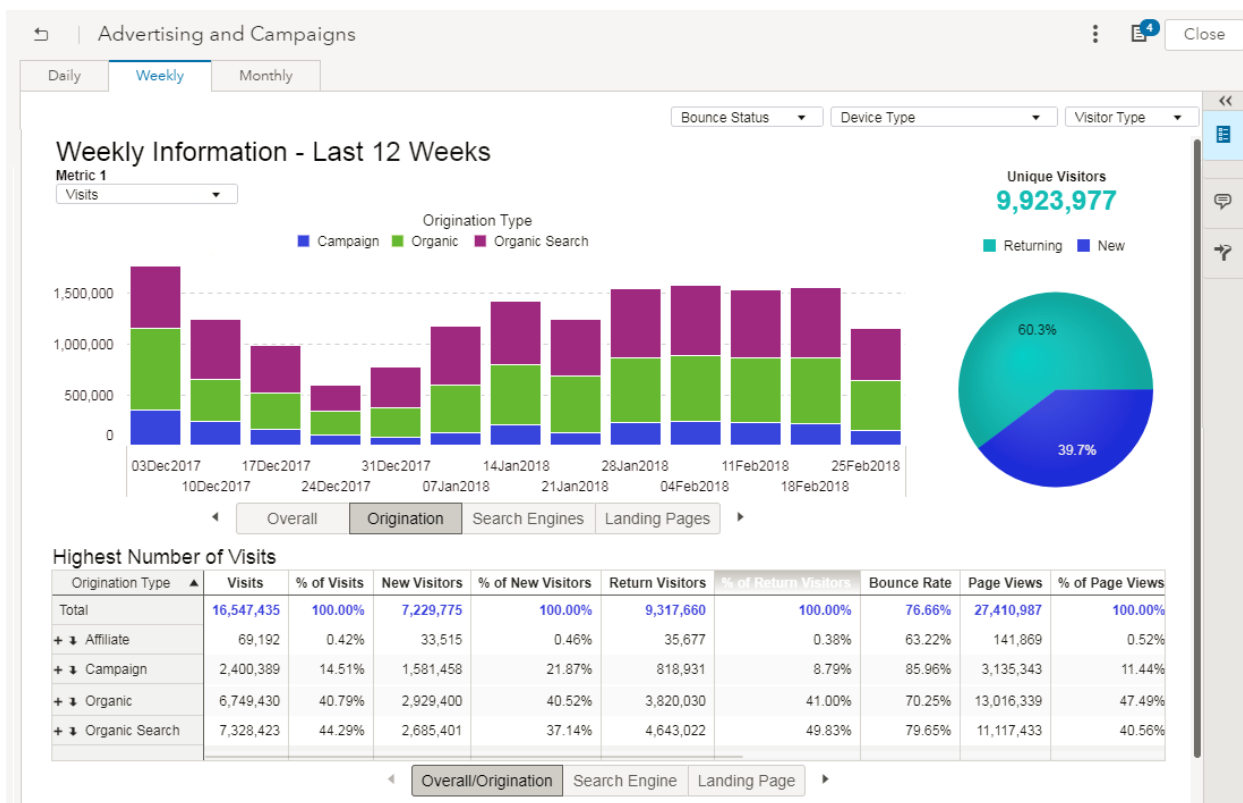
Advertising and Campaigns

4 Close

Daily Weekly Monthly

Bounce Status Device Type Visitor Type

Weekly Information - Last 12 Weeks

Metric 1

Visits

Origination Type

Campaign Organic Organic Search

1,500,000
1,000,000
500,000
0

03Dec2017 10Dec2017 17Dec2017 24Dec2017 31Dec2017 07Jan2018 14Jan2018 21Jan2018 28Jan2018 04Feb2018 11Feb2018 18Feb2018 25Feb2018

Unique Visitors
9,923,977

Returning New

60.3%
39.7%

Overall Origination Search Engines Landing Pages

Highest Number of Visits

| Origination Type | Visits | % of Visits | New Visitors | % of New Visitors | Return Visitors | % of Return Visitors | Bounce Rate | Page Views | % of Page Views |
|---|---|---|---|---|---|---|---|---|---|
| Total | 16,547,435 | 100.00% | 7,229,775 | 100.00% | 9,317,660 | 100.00% | 76.66% | 27,410,987 | 100.00% |
| + Affiliate | 69,192 | 0.42% | 33,515 | 0.46% | 35,677 | 0.38% | 63.22% | 141,869 | 0.52% |
| + Campaign | 2,400,389 | 14.51% | 1,581,458 | 21.87% | 818,931 | 8.79% | 85.96% | 3,135,343 | 11.44% |
| + Organic | 6,749,430 | 40.79% | 2,929,400 | 40.52% | 3,820,030 | 41.00% | 70.25% | 13,016,339 | 47.49% |
| + Organic Search | 7,328,423 | 44.29% | 2,685,401 | 37.14% | 4,643,022 | 49.83% | 79.65% | 11,117,433 | 40.56% |

Overall/Origination Search Engine Landing Page